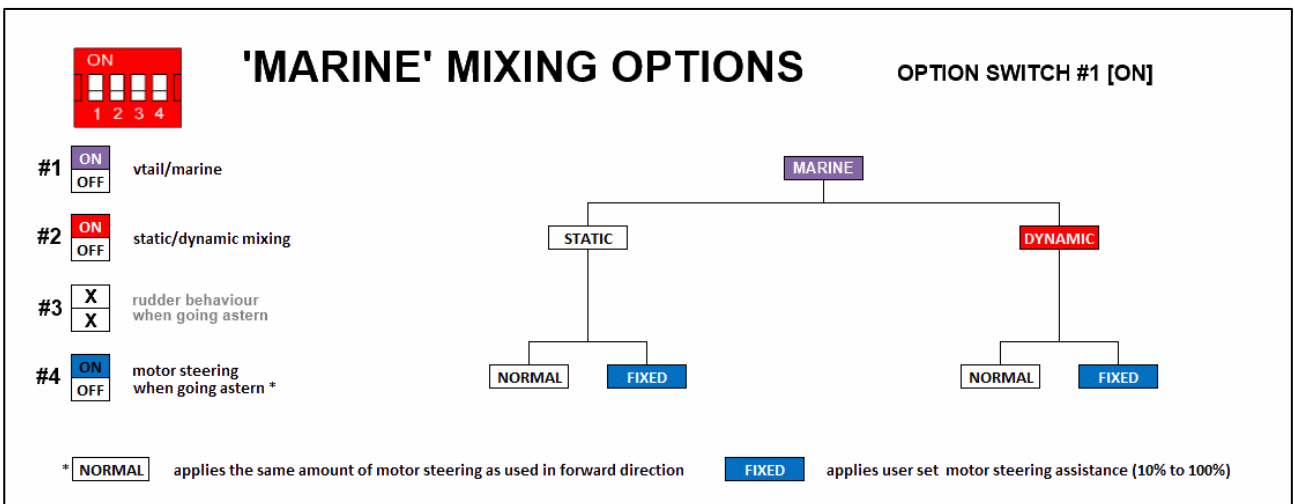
ON
1 2 3 4

'MARINE' MIXING OPTIONS

OPTION SWITCH #1 [ON]

#1 ON OFF vtail/marine

#2 ON OFF static/dynamic mixing

#3 X X rudder behaviour when going astern

#4 ON OFF motor steering when going astern *

MARINE

STATIC

DYNAMIC

NORMAL

FIXED

NORMAL

FIXED

* NORMAL applies the same amount of motor steering as used in forward direction

FIXED applies user set motor steering assistance (10% to 100%)